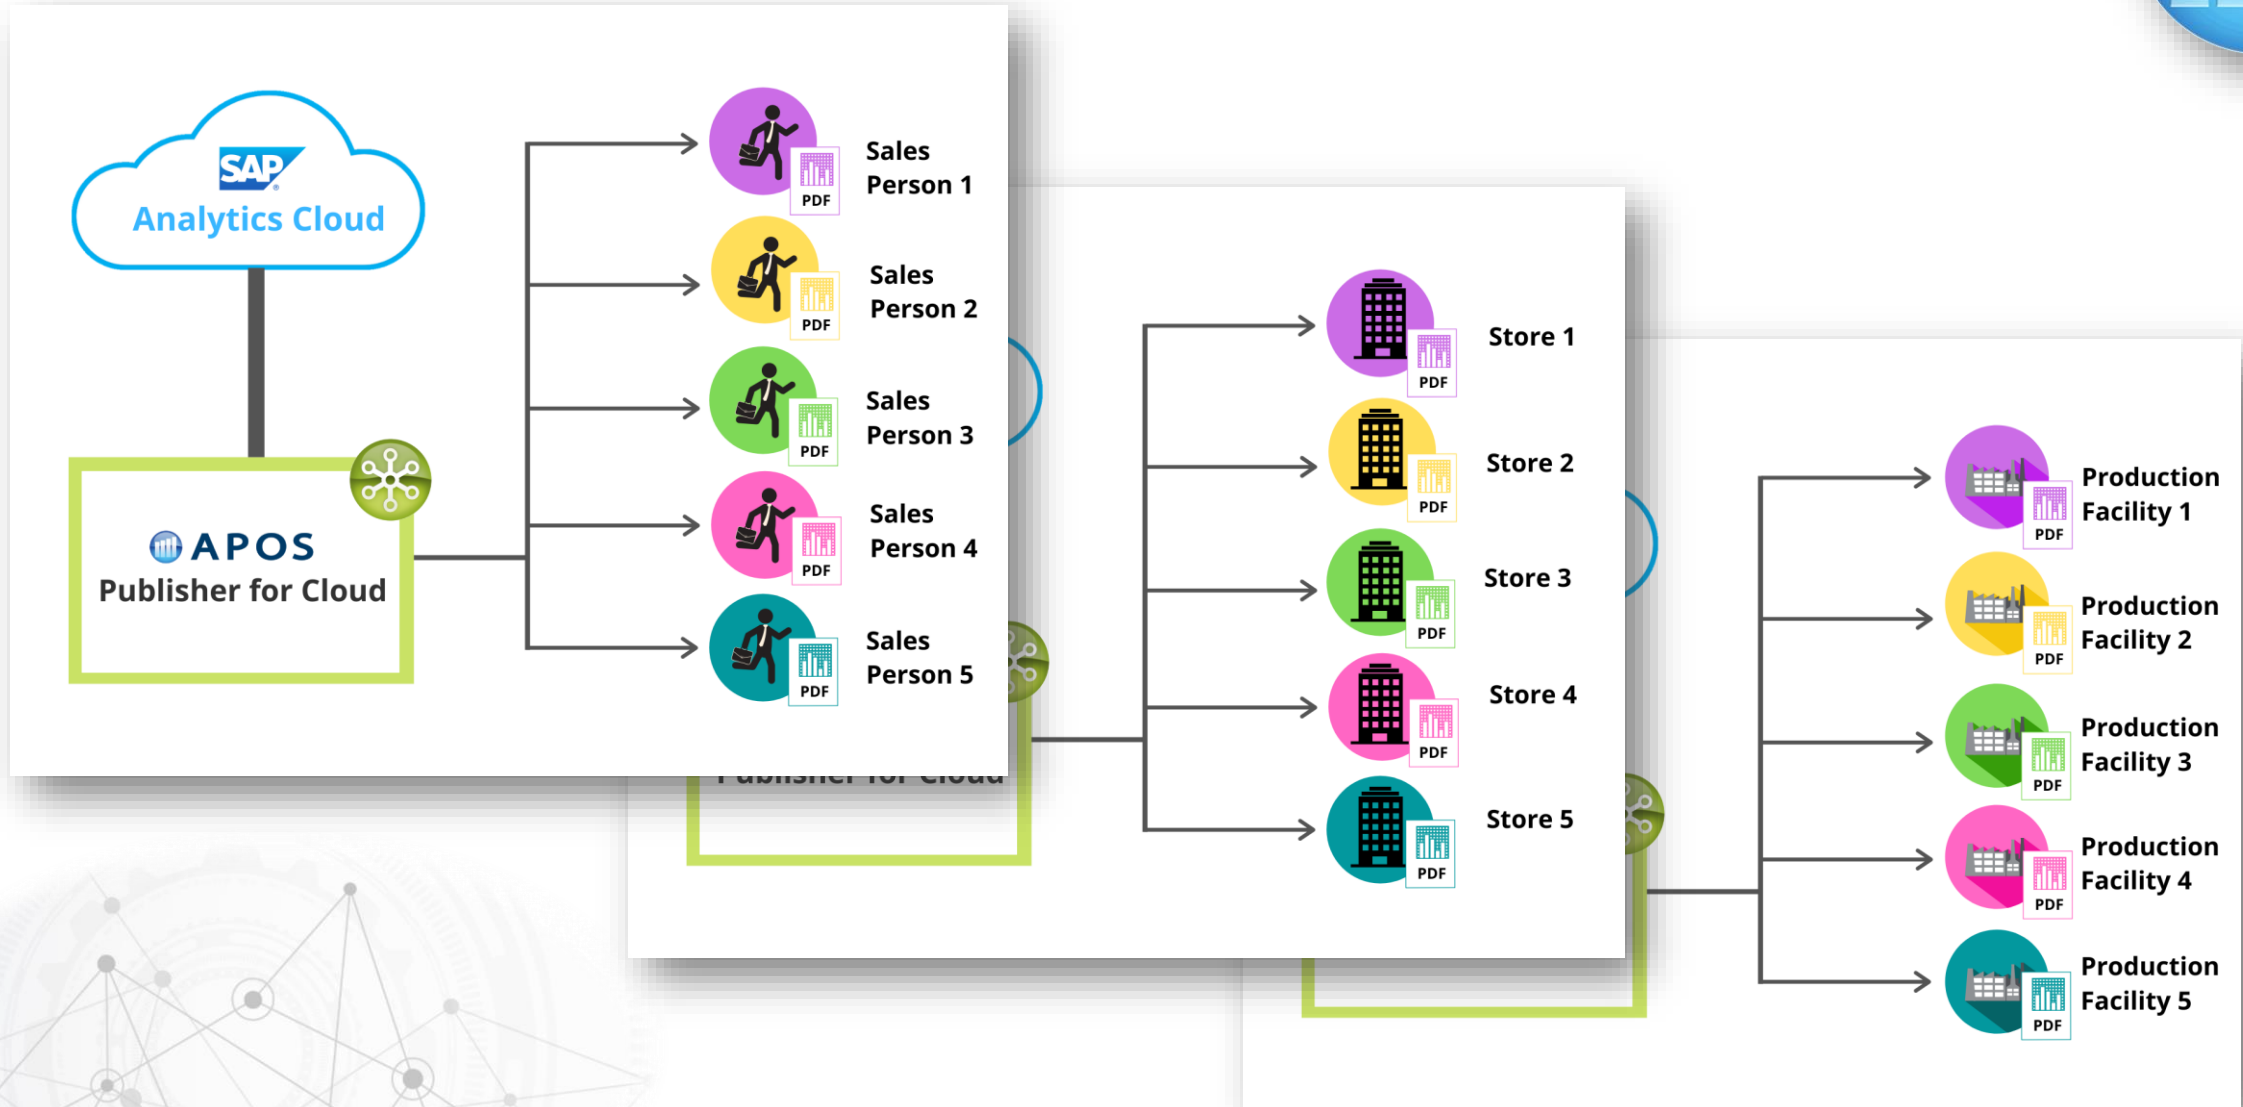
SAP
Analytics Cloud

APOS
Publisher for Cloud

PDF
Sales Person 1
PDF
Sales Person 2
PDF
Sales Person 3
PDF
Sales Person 4
PDF
Sales Person 5

Publisher for Cloud

PDF
Store 1
PDF
Store 2
PDF
Store 3
PDF
Store 4
PDF
Store 5

PDF
Production Facility 1
PDF
Production Facility 2
PDF
Production Facility 3
PDF
Production Facility 4
PDF
Production Facility 5